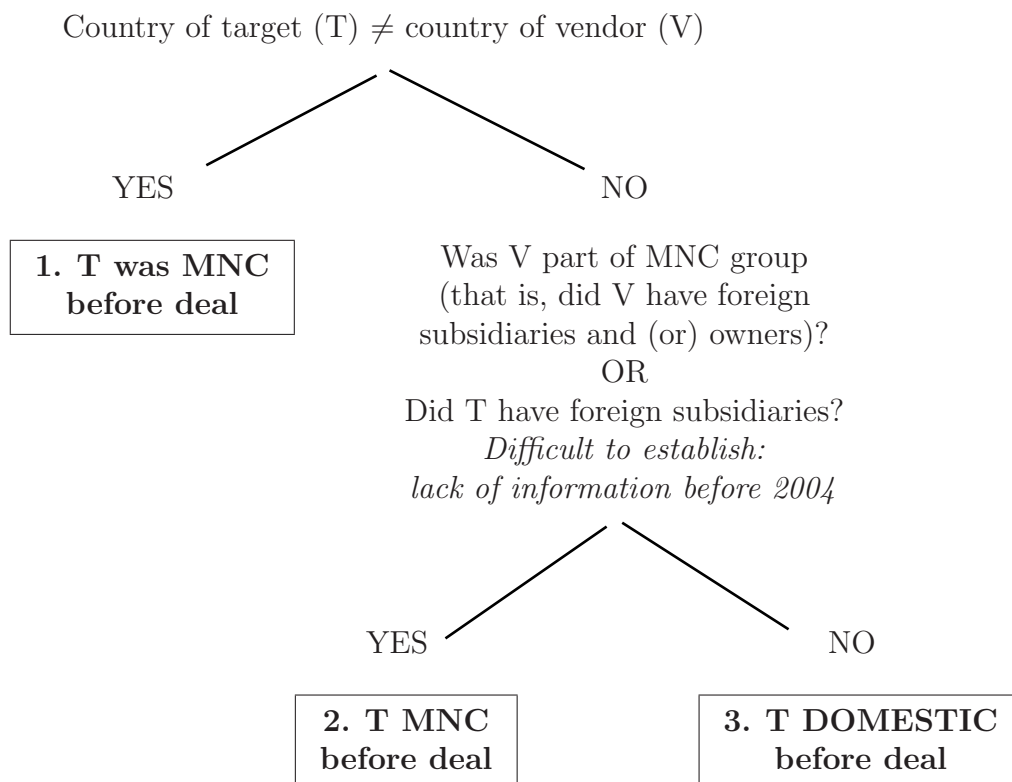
Country of target (T) $\neq$ country of vendor (V)

YES

NO

**1. T was MNC before deal**

Was V part of MNC group (that is, did V have foreign subsidiaries and (or) owners)?
OR
Did T have foreign subsidiaries?
*Difficult to establish: lack of information before 2004*

YES

NO

**2. T MNC before deal**

**3. T DOMESTIC before deal**